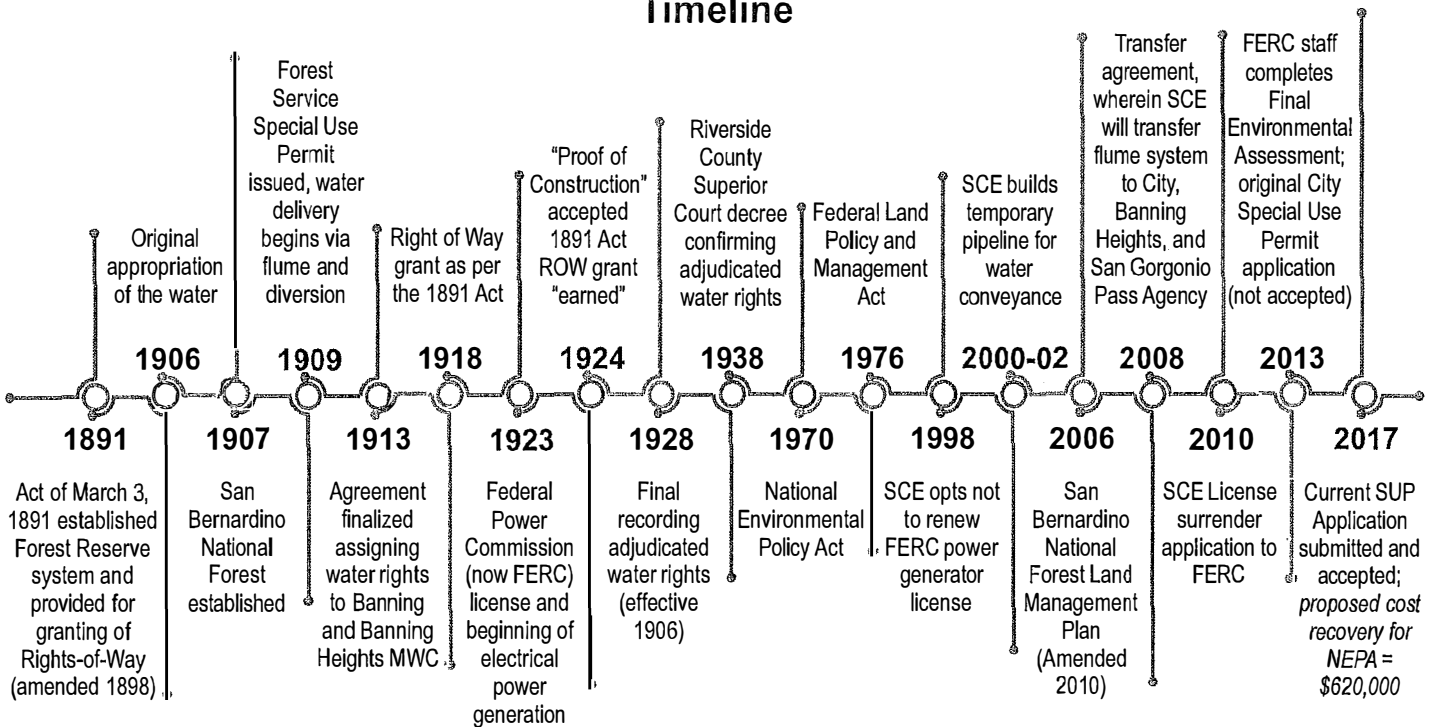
Timeline

Original appropriation of the water

1906

Forest Service Special Use Permit issued, water delivery begins via flume and diversion

1909

Right of Way grant as per the 1891 Act

1918

"Proof of Construction" accepted 1891 Act ROW grant "earned"

1924

Riverside County Superior Court decree confirming adjudicated water rights

1938

Federal Land Policy and Management Act

1976

SCE builds temporary pipeline for water conveyance

2000-02

Transfer agreement, wherein SCE will transfer flume system to City, Banning Heights, and San Gorgonio Pass Agency

2008

FERC staff completes Final Environmental Assessment; original City Special Use Permit application (not accepted)

2013

1891

Act of March 3, 1891 established Forest Reserve system and provided for granting of Rights-of-Way (amended 1898)

1907

San Bernardino National Forest established

1913

Agreement finalized assigning water rights to Banning and Banning Heights MWC

1923

Federal Power Commission (now FERC) license and beginning of electrical power generation

1928

Final recording adjudicated water rights (effective 1906)

1970

National Environmental Policy Act

1998

SCE opts not to renew FERC power generator license

2006

San Bernardino National Forest Land Management Plan (Amended 2010)

2010

SCE License surrender application to FERC

2017

Current SUP Application submitted and accepted; *proposed cost recovery for NEPA = $620,000*